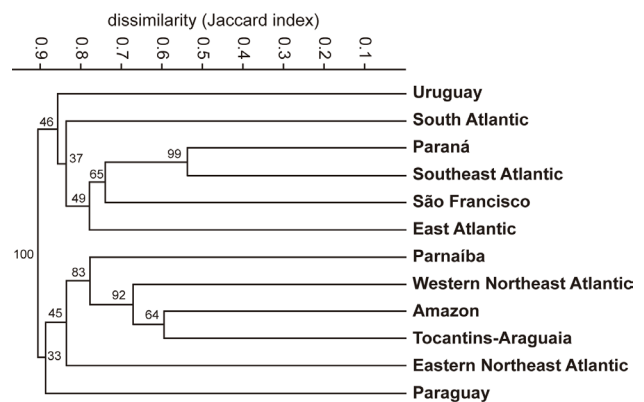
dissimilarity (Jaccard index)

0.9 0.8 0.7 0.6 0.5 0.4 0.3 0.2 0.1

Uruguay
South Atlantic
Paraná
Southeast Atlantic
São Francisco
East Atlantic
Parnaíba
Western Northeast Atlantic
Amazon
Tocantins-Araguaia
Eastern Northeast Atlantic
Paraguay

46
37
99
65
49
100
83
92
64
45
33